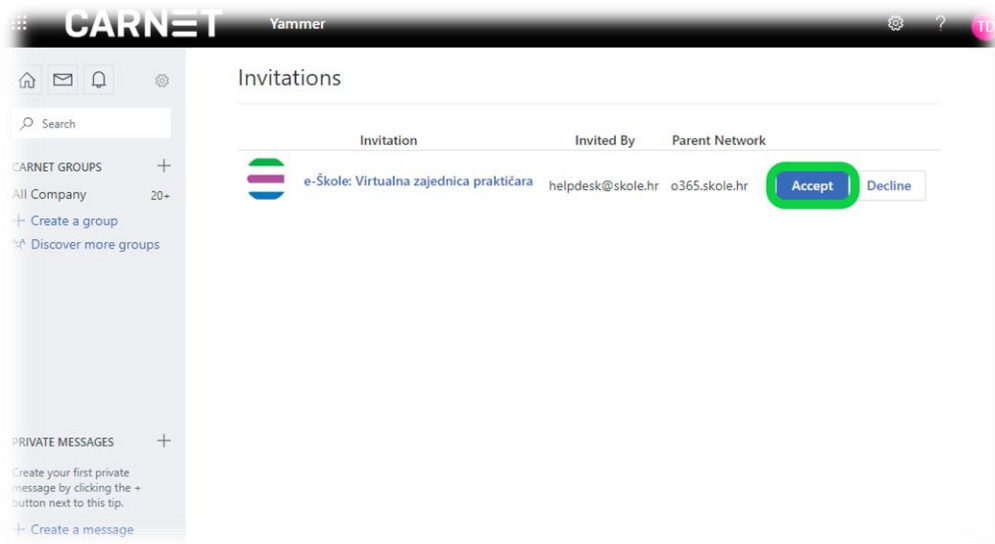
CARNET Yammer

TD

Search

CARNET GROUPS +

All Company 20+

+ Create a group

Discover more groups

PRIVATE MESSAGES +

Create your first private message by clicking the + button next to this tip.

+ Create a message

Invitations

| | Invitation | Invited By | Parent Network | | |
|---|---|---|---|---|---|
| | e-Škole: Virtualna zajednica praktičara | helpdesk@skole.hr | o365.skole.hr | Accept | Decline |